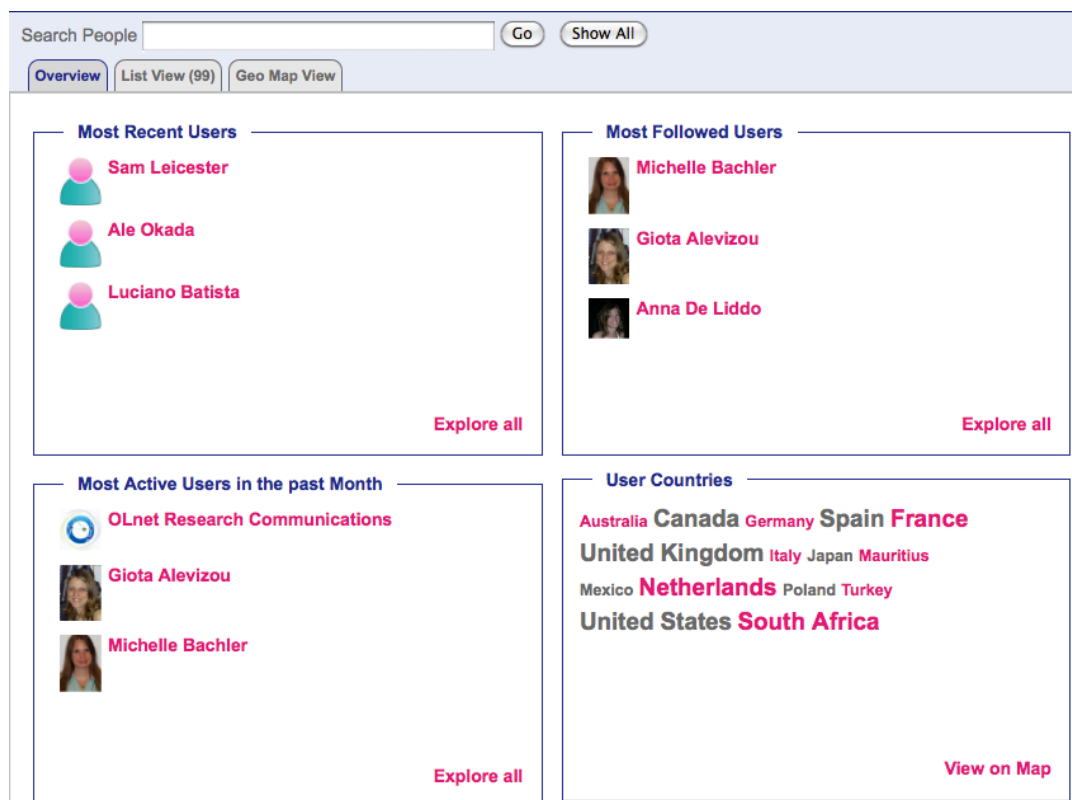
Search People Go Show All

Overview List View (99) Geo Map View

Most Recent Users

Sam Leicester

Ale Okada

Luciano Batista

Explore all

Most Followed Users

Michelle Bachler

Giota Alevizou

Anna De Liddo

Explore all

Most Active Users in the past Month

OLnet Research Communications

Giota Alevizou

Michelle Bachler

Explore all

User Countries

Australia Canada Germany Spain France United Kingdom Italy Japan Mauritius Mexico Netherlands Poland Turkey United States South Africa

View on Map